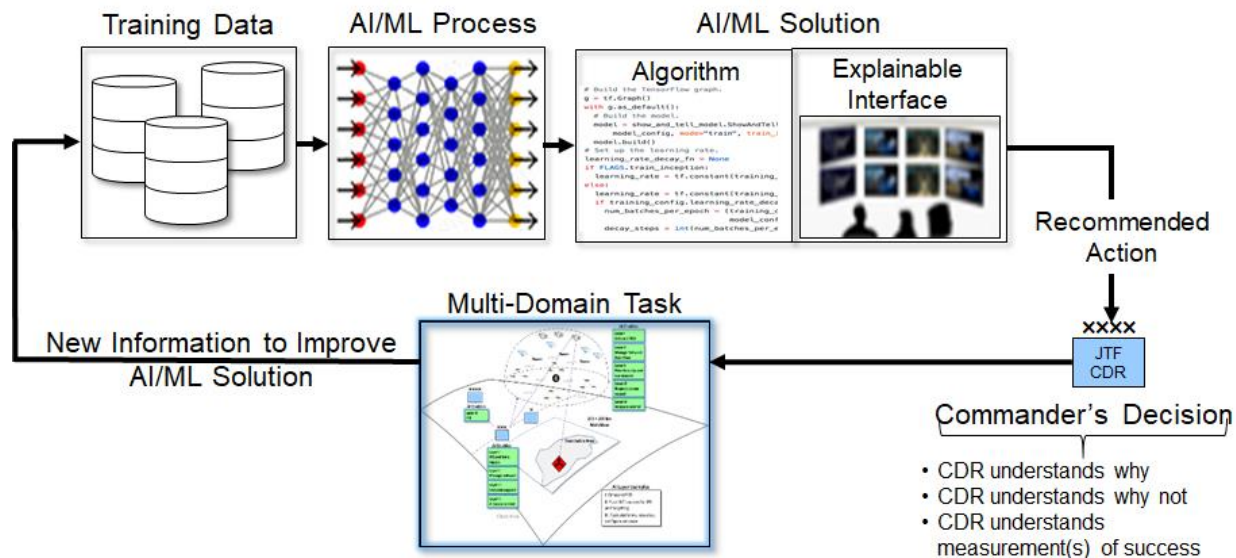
Training Data

AI/ML Process

AI/ML Solution

Algorithm

# Build the TensorFlow graph.
g = tf.Graph()
with g.as_default():
  # Build the model.
  model = show_and_tell_model.ShowAndTell(
      model_config, mode="train", train_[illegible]
  model.build()
  # Set up the learning rate.
  learning_rate_decay_fn = None
  if FLAGS.train_inception:
    learning_rate = tf.constant(training_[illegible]
  else:
    learning_rate = tf.constant(training_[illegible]
    if training_config.learning_rate_deca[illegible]
      num_batches_per_epoch = (training_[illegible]
                               model_conf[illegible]
      decay_steps = int(num_batches_per_e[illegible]

Explainable Interface

Recommended Action

xxxx

JTF CDR

Commander's Decision

• CDR understands why
• CDR understands why not
• CDR understands measurement(s) of success

Multi-Domain Task

New Information to Improve AI/ML Solution